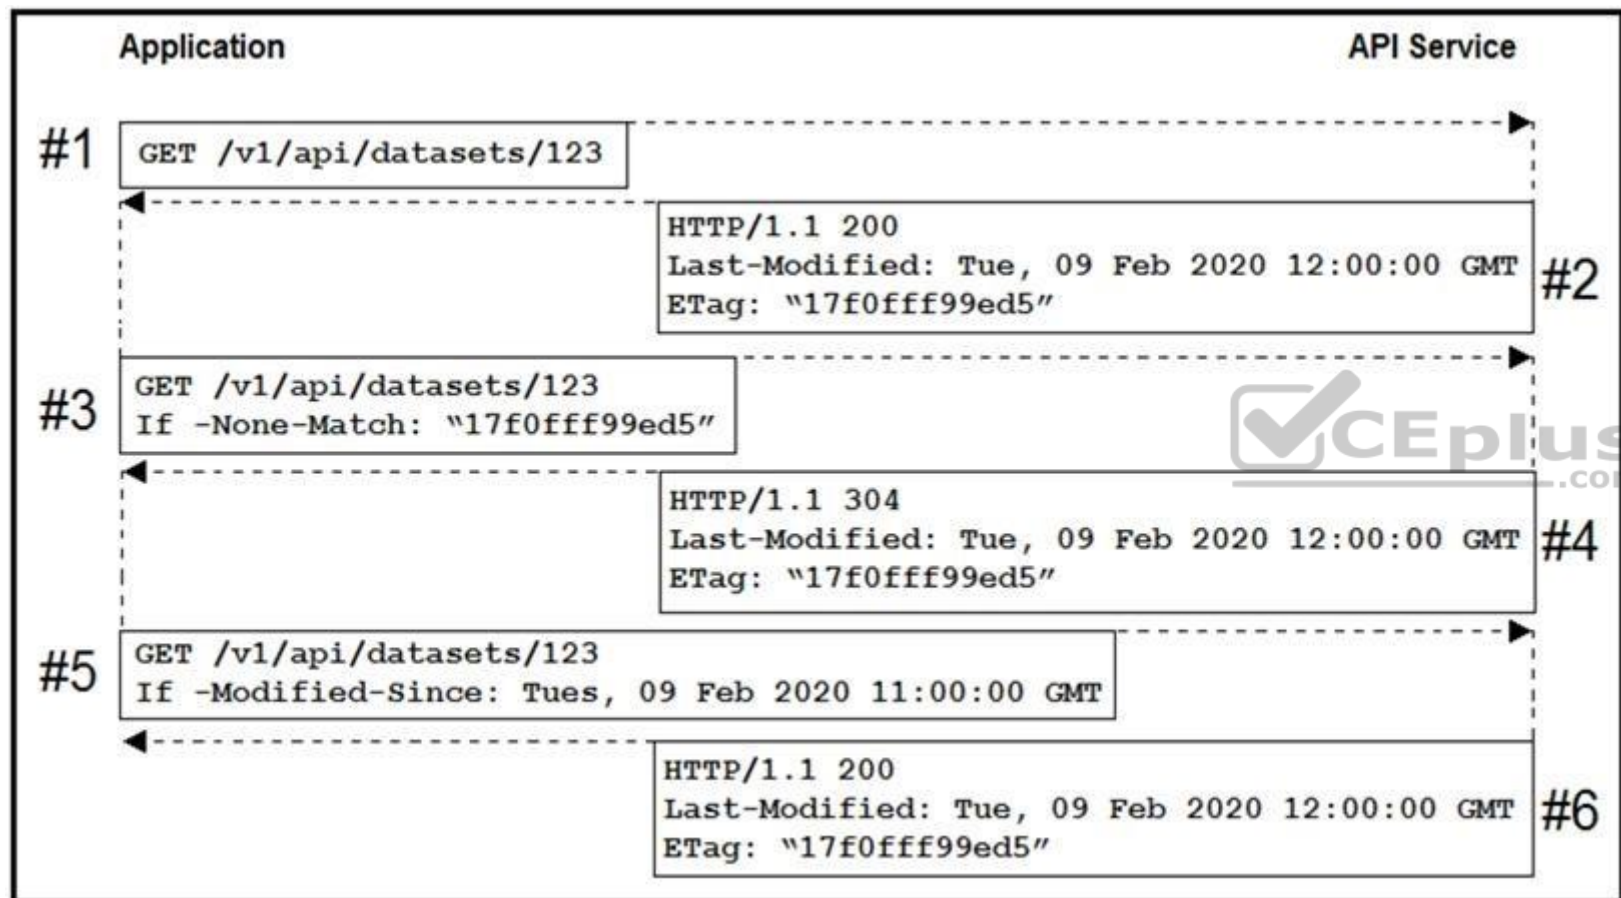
Application

API Service

#1
GET /v1/api/datasets/123

HTTP/1.1 200
Last-Modified: Tue, 09 Feb 2020 12:00:00 GMT
ETag: "17f0fff99ed5"
#2

#3
GET /v1/api/datasets/123
If -None-Match: "17f0fff99ed5"

CEplus
.com

HTTP/1.1 304
Last-Modified: Tue, 09 Feb 2020 12:00:00 GMT
ETag: "17f0fff99ed5"
#4

#5
GET /v1/api/datasets/123
If -Modified-Since: Tues, 09 Feb 2020 11:00:00 GMT

HTTP/1.1 200
Last-Modified: Tue, 09 Feb 2020 12:00:00 GMT
ETag: "17f0fff99ed5"
#6